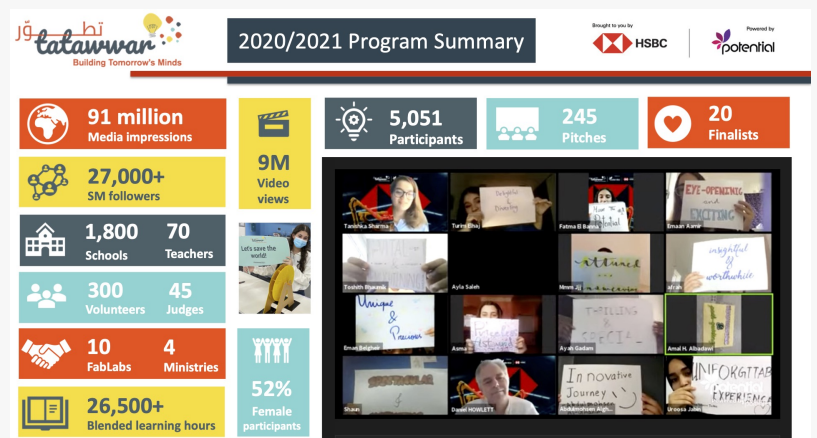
تطوّر
tatawwar
Building Tomorrow's Minds

2020/2021 Program Summary

Brought to you by
HSBC

Powered by
potential

91 million
Media impressions

27,000+
SM followers

1,800
Schools

70
Teachers

300
Volunteers

45
Judges

10
FabLabs

4
Ministries

26,500+
Blended learning hours

9M
Video views

Let's save the world!

52%
Female participants

5,051
Participants

245
Pitches

20
Finalists

Tanishka Sharma
Turin Bisaj
Insightful & Inspiring
Fatma El Banna
Emaan Kamal
EYE-OPENING and EXCITING
Toshith Bhaumik
Ayla Saleh
Nmim Aj
insightful & worthwhile
Eman Balghait
Unique & Precious
Asma
Ayah Gadam
THRILLING & SPECIAL
Amal H. Albadawi
Shaun
Daniel HOWLETT
Innovative Journey
Abdulmohsen Algh...
INFORGETTABLE EXPERIENCE
Uroosa Jabin